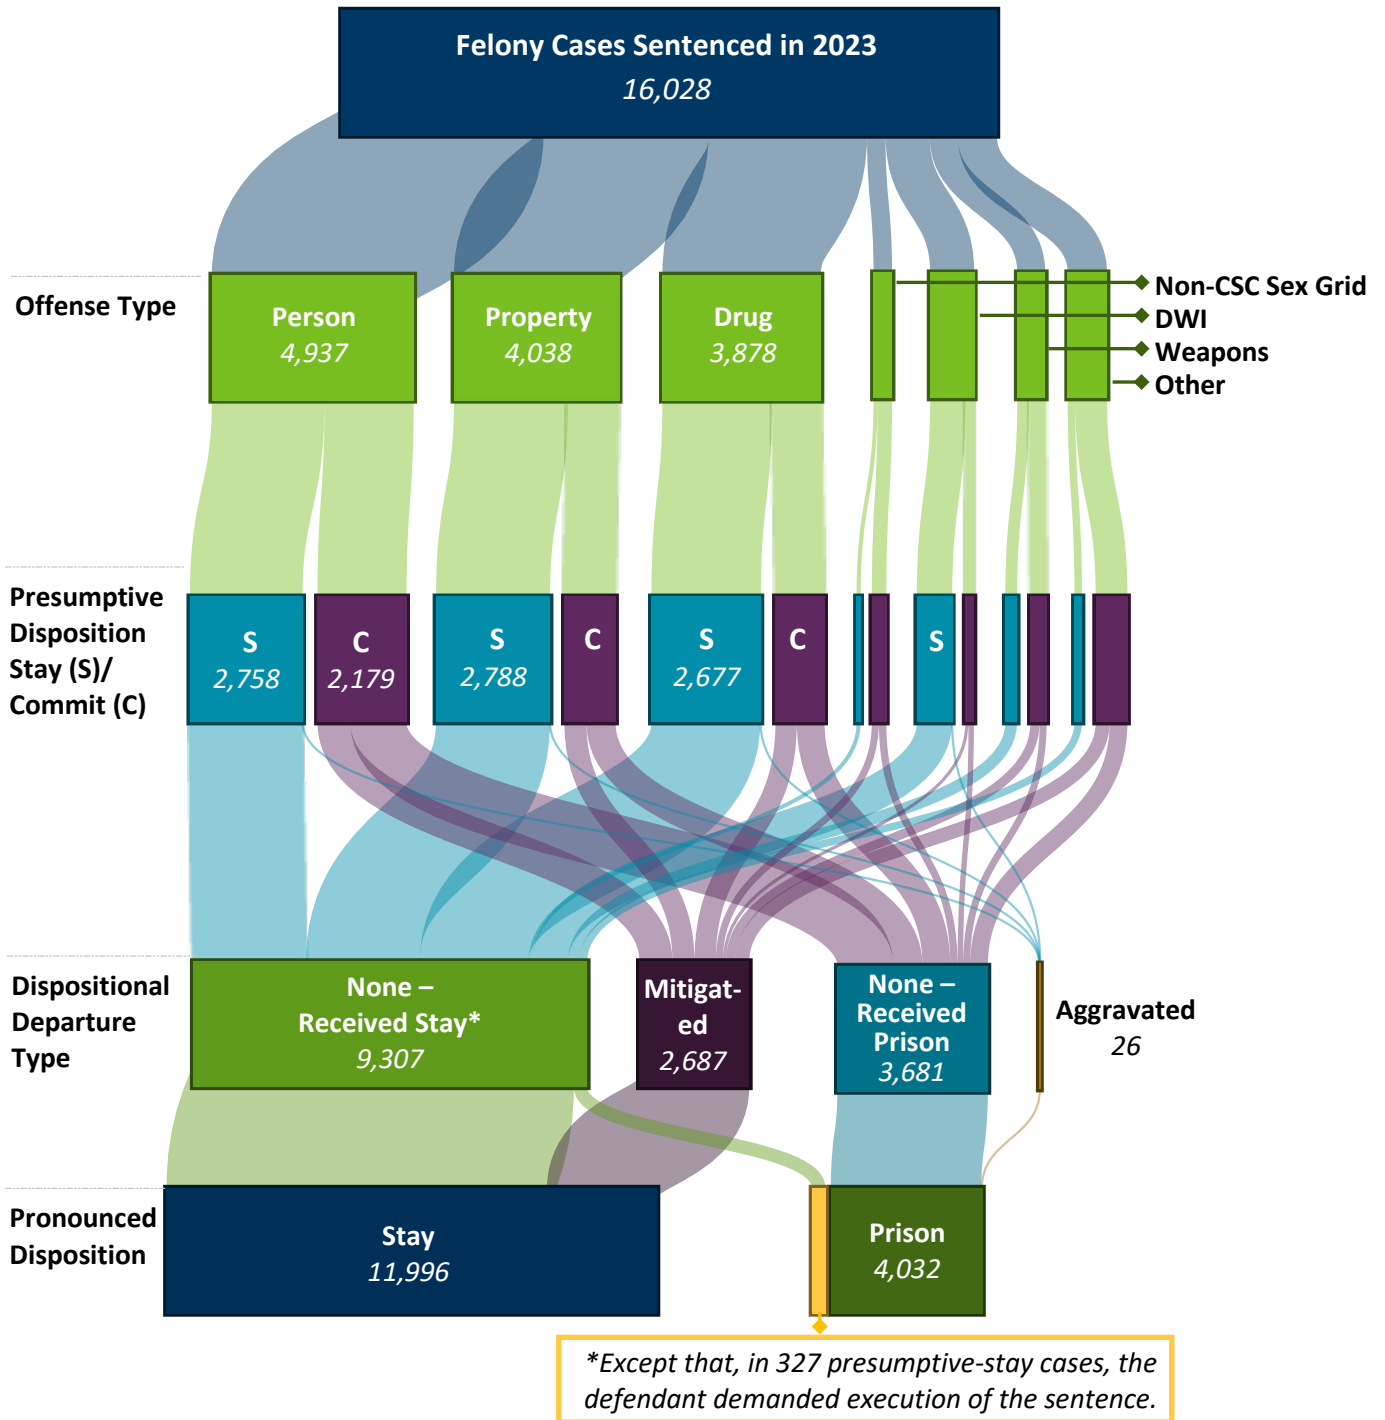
Felony Cases Sentenced in 2023
16,028

Offense Type

Person
4,937

Property
4,038

Drug
3,878

Non-CSC Sex Grid
DWI
Weapons
Other

Presumptive Disposition Stay (S)/ Commit (C)

S
2,758

C
2,179

S
2,788

C

S
2,677

C

S

Dispositional Departure Type

None – Received Stay*
9,307

Mitigated
2,687

None – Received Prison
3,681

Aggravated
26

Pronounced Disposition

Stay
11,996

Prison
4,032

*Except that, in 327 presumptive-stay cases, the defendant demanded execution of the sentence.